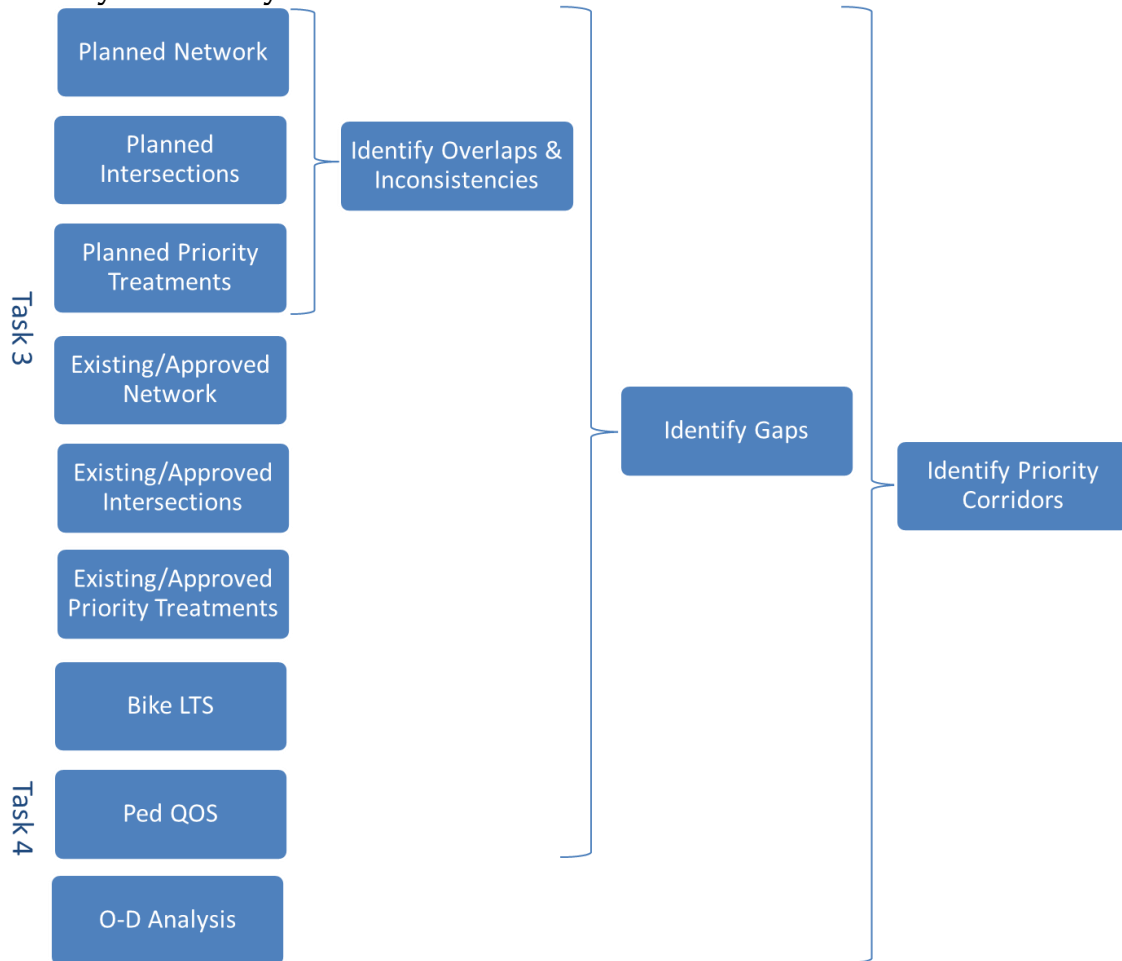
Task 3

Planned Network

Planned Intersections

Planned Priority Treatments

Existing/Approved Network

Existing/Approved Intersections

Existing/Approved Priority Treatments

Task 4

Bike LTS

Ped QOS

O-D Analysis

Identify Overlaps & Inconsistencies

Identify Gaps

Identify Priority Corridors